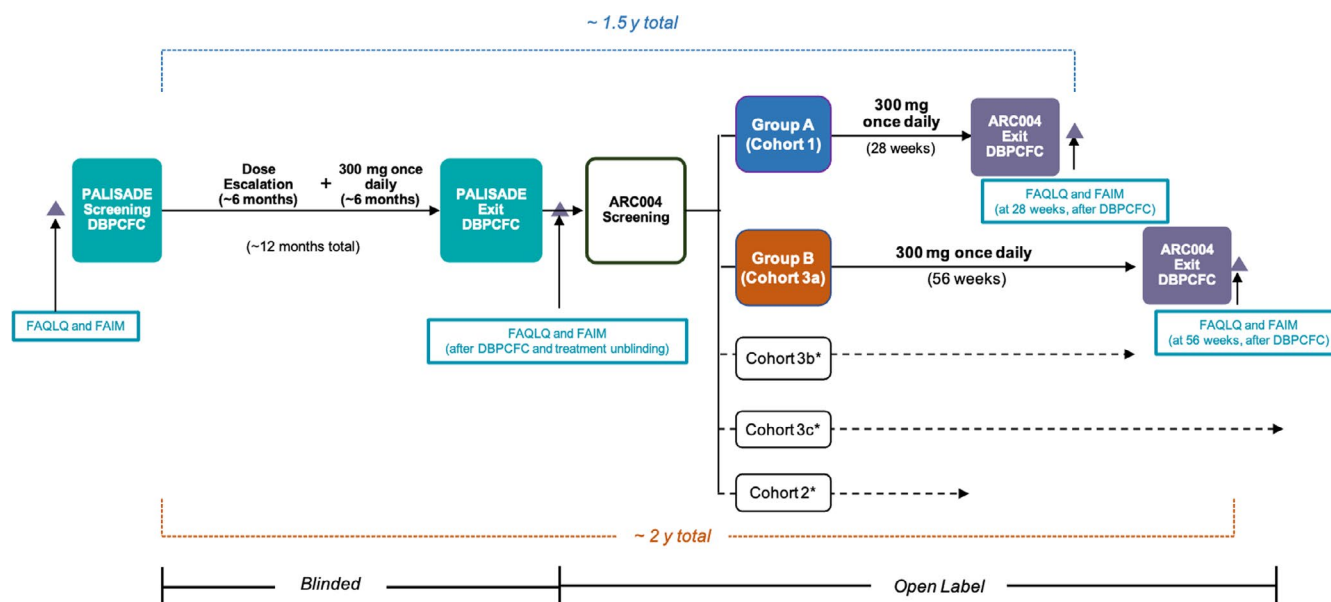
~ 1.5 y total

PALISADE Screening DBPCFC

FAQLQ and FAIM

Dose Escalation (~6 months)

+

300 mg once daily (~6 months)

(~12 months total)

PALISADE Exit DBPCFC

FAQLQ and FAIM (after DBPCFC and treatment unblinding)

ARC004 Screening

Group A (Cohort 1)

300 mg once daily

(28 weeks)

ARC004 Exit DBPCFC

FAQLQ and FAIM (at 28 weeks, after DBPCFC)

Group B (Cohort 3a)

300 mg once daily

(56 weeks)

ARC004 Exit DBPCFC

FAQLQ and FAIM (at 56 weeks, after DBPCFC)

Cohort 3b*

Cohort 3c*

Cohort 2*

~ 2 y total

Blinded

Open Label